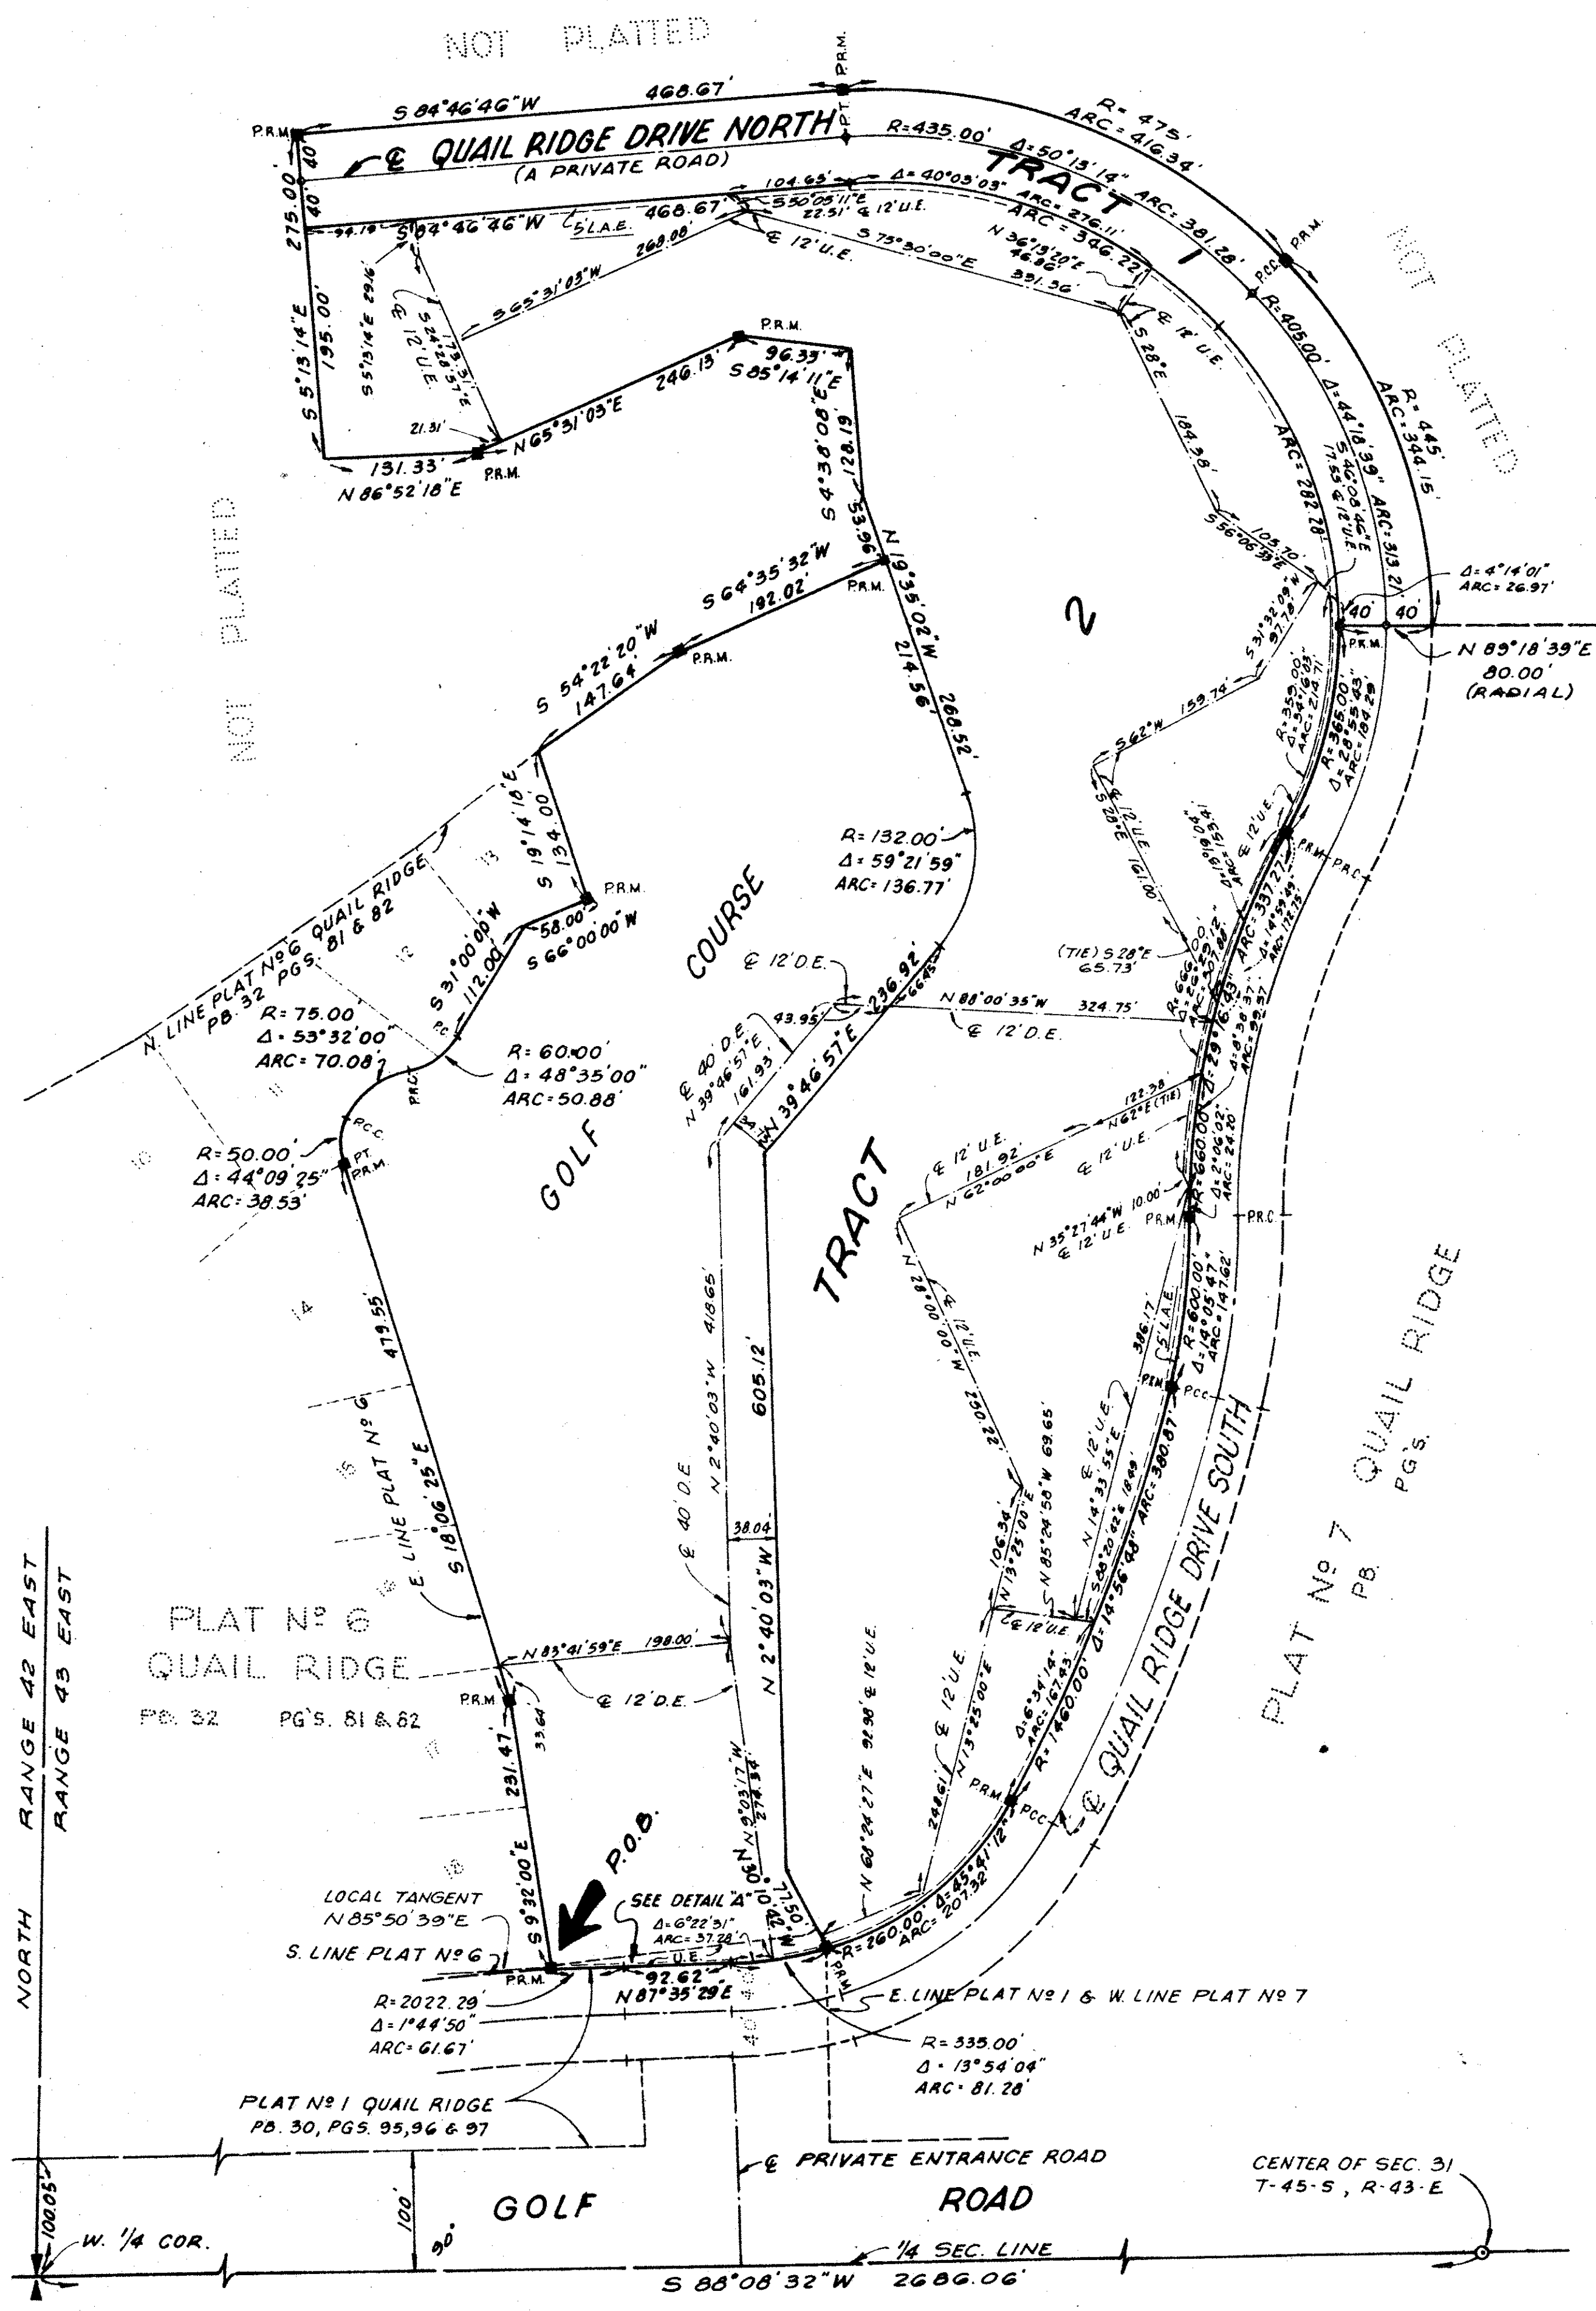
NOT PLATTED

P.R.M.
S 84°46'46"W 468.67'
P.R.M.
PT.
℄ QUAIL RIDGE DRIVE NORTH
(A PRIVATE ROAD)
40
40
275.00'
R=435.00'
R=475'
ARC=416.34'
Δ=50°13'14"
ARC: 381.28'
TRACT 1
Δ=40°03'03"
ARC=276.11'
ARC=346.22'
104.65'
S 30°05'11"E
22.31' & 12' U.E.
468.67'
S 84°46'46"W
5' L.A.E.
268.08'
℄ 12' U.E.
S 75°30'00"E
N 36°13'20"E
46.86'
331.36'
P.C.C.
P.R.M.
R=405.00'
Δ=44°18'39"
R=445'
ARC=344.15'
ARC=313.21'
NOT PLATTED
94.19
S 5°13'14"E 29.16
℄ 12' U.E.
S 65°31'03"W
S 5°13'14"E
195.00'
P.R.M.
96.33'
S 85°14'11"E
246.13'
N 65°31'03"E
21.31'
131.33'
N 86°52'18"E
P.R.M.
S 4°38'08"E 128.19'
℄ 12' U.E.
S 28°E
184.38'
ARC=282.78'
S 40°00'46"E
7.55' & 12' U.E.
S 56°06'33"E
105.70'
Δ=4°14'01"
ARC=26.97'
NOT PLATTED
N 19°35'02"W 96.36'
P.R.M.
S 64°35'32"W
192.02'
2
S 31°32'08"W
97.78'
40' 40'
P.R.M.
N 89°18'39"E
80.00'
(RADIAL)
S 54°22'20"W
147.64'
P.R.M.
214.56'
268.52'
S 62°W 159.74'
R=355.00'
Δ=34°16'03"
ARC=214.71'
R=365.00'
Δ=28°55'43"
ARC=184.29
S 28°E
℄ 12' U.E.
101.00'
S 19°14'18"E
134.00'
P.R.M.
R=132.00'
Δ=59°21'59"
ARC=136.77'
Δ=13°19'04"
ARC=153.41
℄ 12' U.E.
P.R.M.
P.R.C.
ARC=337.27'
Δ=14°59'49"
ARC=172.75'
N. LINE PLAT Nº 6 QUAIL RIDGE
PB. 32 PGS. 81 & 82
58.00'
S 66°00'00"W
S 31°00'00"W
112.00
COURSE
℄ 12' D.E.
(TIE) S 28°E
65.73'
R=75.00'
Δ=53°32'00"
ARC=70.08'
P.C.
R=60.00'
Δ=48°35'00"
ARC=50.88'
P.R.C.
℄ 40' D.E.
N 39°46'57"E
161.93
43.95
236.92'
66.65
N 88°00'35"W
324.75'
℄ 12' D.E.
R=666.00'
Δ=29°16'33"
Δ=8°36'37"
ARC=99.57
R=50.00'
Δ=44°09'25"
ARC=38.53'
P.C.C.
PT.
P.R.M.
GOLF
N 39°46'57"E
34
TRACT
℄ 12' U.E.
181.92'
N 62°00'00"E
℄ 12' U.E.
122.38
N 62°E (TIE)
R=660.00'
Δ=2°06'02"
ARC=24.20
N 35°27'44"W 10.00'
℄ 12' U.E.
P.R.M.
P.R.C.
479.55'
N 2°40'03"W 418.65'
605.12
N 2°00'00"W 282.20'
℄ 12' U.E.
386.17'
5' L.A.E.
R=600.00'
Δ=14°05'47"
ARC=147.62'
P.R.M.
P.C.C.
QUAIL RIDGE
PG'S.
E. LINE PLAT Nº 6
S 18°06'25"E
℄ 40' D.E.
38.04
N 2°40'03"W
N 85°24'50"W 69.65
℄ 12' U.E.
N 14°33'55"E
S 88°20'42"E 18.49
Δ=14°56'48"
ARC=380.87
106.34'
N 13°25'00"E
℄ 12' U.E.
℄ QUIL RIDGE DRIVE SOUTH
PLAT Nº 7
PB.
PLAT Nº 6
QUAIL RIDGE
PB. 32 PG'S. 81 & 82
N 83°41'59"E 198.00'
℄ 12' D.E.
P.R.M.
33.64
231.47'
℄ 12' U.E.
N 13°25'00"E
248.61'
Δ=6°34'14"
ARC=167.43'
R=1460.00'
P.R.M.
P.C.C.
℄ QUAIL RIDGE DRIVE SOUTH
N 9°03'17"W
274.34
N 60°24'27"E 92.98' ℄ 12' U.E.
RANGE 42 EAST
RANGE 43 EAST
NORTH
S 9°32'00"E
P.O.B.
LOCAL TANGENT
N 85°50'39"E
SEE DETAIL "A"
Δ=6°22'31"
ARC=37.28'
U.E.
N 2°01'50"W
R=260.00'
Δ=45°41'12"
ARC=207.32'
S. LINE PLAT Nº 6
P.R.M.
92.62'
N 87°35'29"E
40
P.R.M.
E. LINE PLAT Nº 1 & W. LINE PLAT Nº 7
R=2022.29'
Δ=1°44'50"
ARC=61.67'
R=335.00'
Δ=13°54'04"
ARC=81.28'
PLAT Nº 1 QUAIL RIDGE
PB. 30, PGS. 95, 96 & 97
℄ PRIVATE ENTRANCE ROAD
CENTER OF SEC. 31
T-45-S, R-43-E
100.05'
100'
90°
GOLF
ROAD
W. 1/4 COR.
1/4 SEC. LINE
S 88°08'32"W 2686.06'